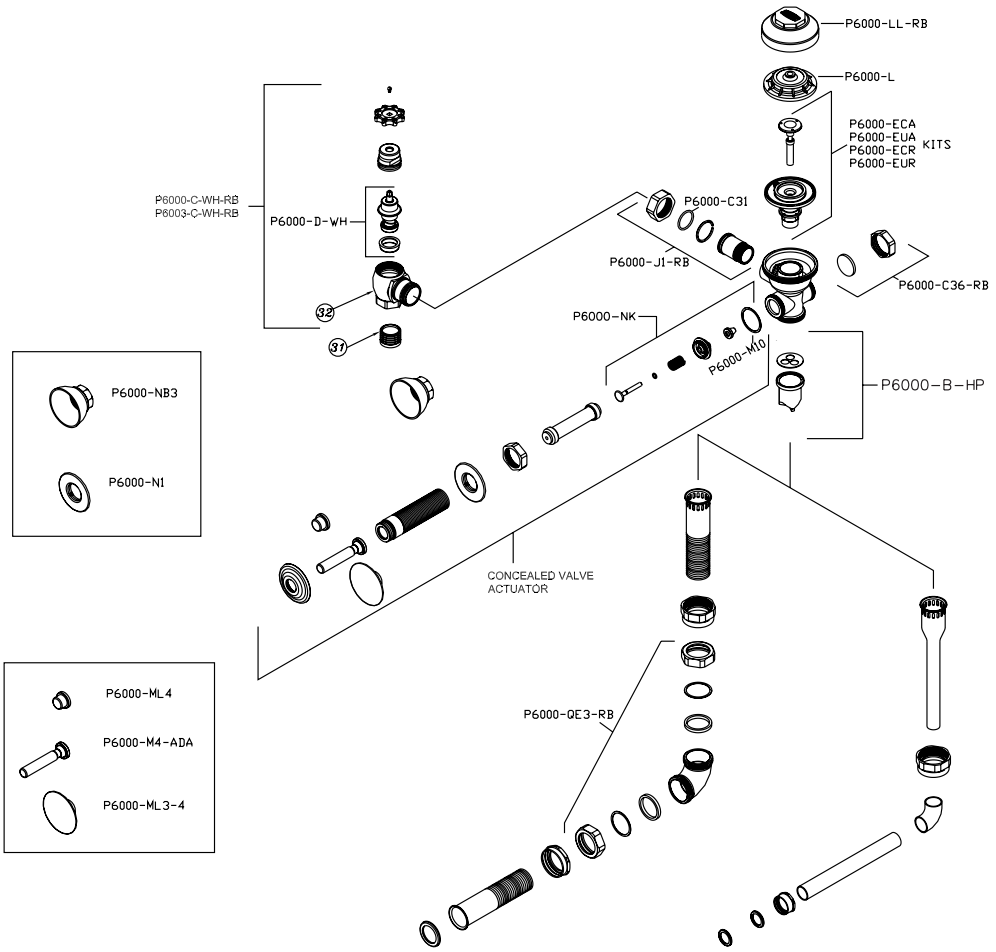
P6000-LL-RB

P6000-L

P6000-ECA
P6000-EUA
P6000-ECR
P6000-EUR
KITS

P6000-C-WH-RB
P6003-C-WH-RB

P6000-D-WH

P6000-C31

P6000-J1-RB

P6000-C36-RB

32

31

P6000-NK

P6000-M10

P6000-B-HP

P6000-NB3

P6000-N1

CONCEALED VALVE ACTUATOR

P6000-ML4

P6000-M4-ADA

P6000-ML3-4

P6000-QE3-RB